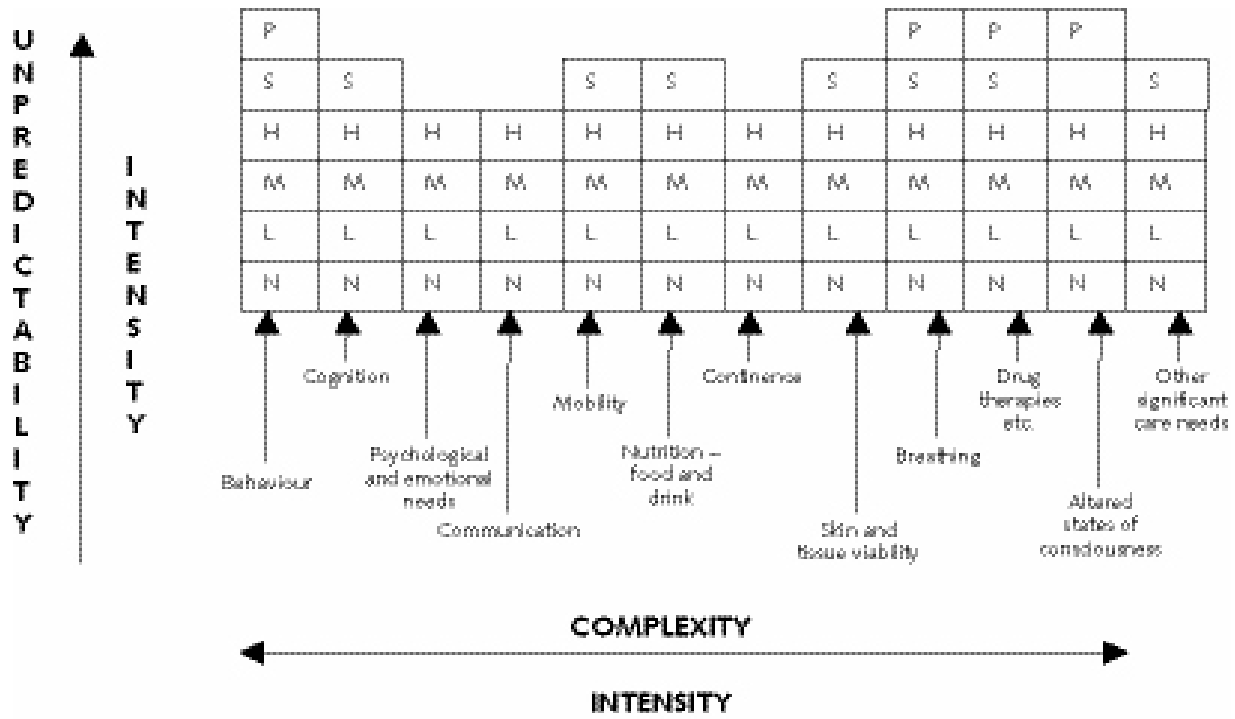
UNPREDICTABILITY

INTENSITY

| P | | | | | | | | P | P | P | |
|---|---|---|---|---|---|---|---|---|---|---|---|
| S | S | | | S | S | | S | S | S | | S |
| H | H | H | H | H | H | H | H | H | H | H | H |
| M | M | M | M | M | M | M | M | M | M | M | M |
| L | L | L | L | L | L | L | L | L | L | L | L |
| N | N | N | N | N | N | N | N | N | N | N | N |

Behaviour

Cognition

Psychological and emotional needs

Communication

Mobility

Nutrition – food and drink

Continence

Skin and tissue viability

Breathing

Drug therapies etc.

Altered states of consciousness

Other significant care needs

COMPLEXITY

INTENSITY